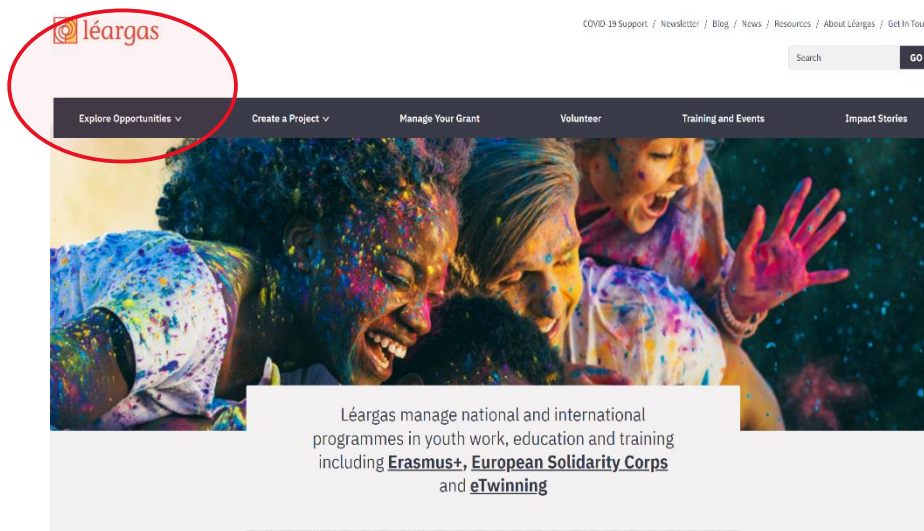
léargas

COVID-19 Support / Newsletter / Blog / News / Resources / About Léargas / Get In Tou

Search GO

Explore Opportunities Create a Project Manage Your Grant Volunteer Training and Events Impact Stories

Léargas manage national and international programmes in youth work, education and training including Erasmus+, European Solidarity Corps and eTwinning